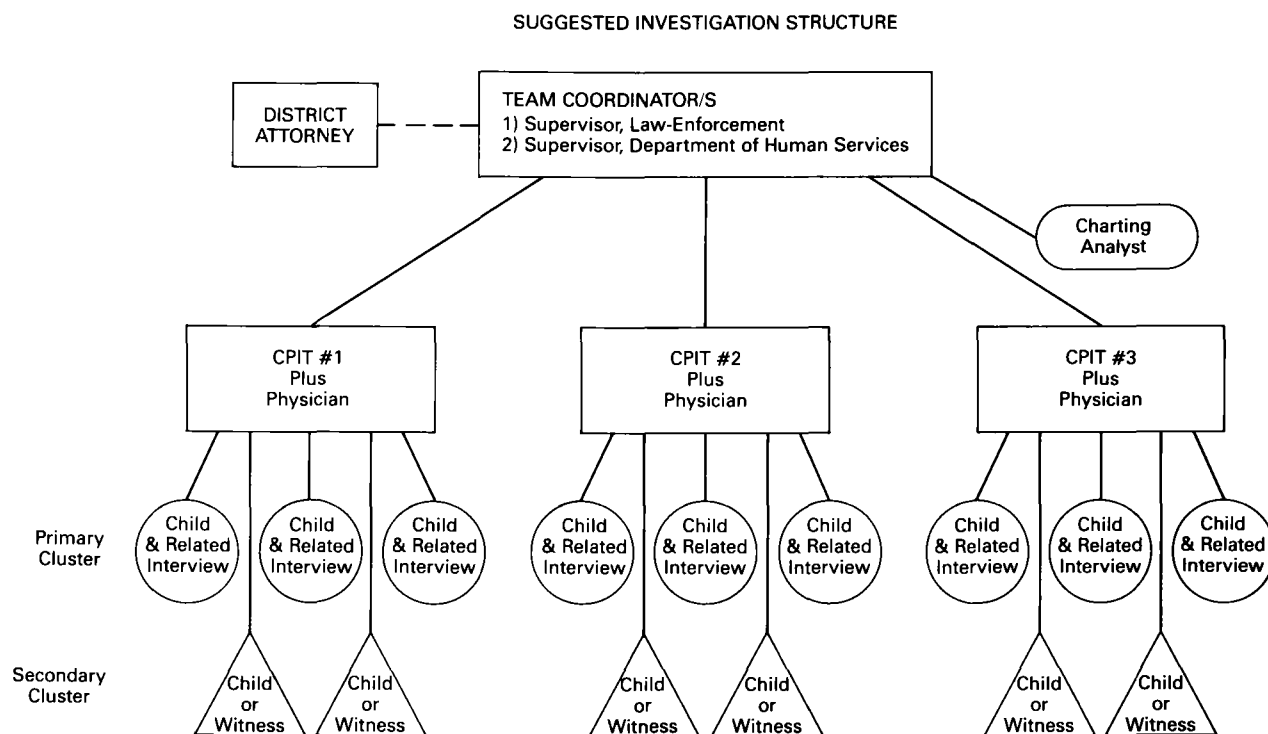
SUGGESTED INVESTIGATION STRUCTURE

DISTRICT ATTORNEY

TEAM COORDINATOR/S
1) Supervisor, Law-Enforcement
2) Supervisor, Department of Human Services

Charting Analyst

CPIT #1 Plus Physician

CPIT #2 Plus Physician

CPIT #3 Plus Physician

Primary Cluster

Child & Related Interview

Child & Related Interview

Child & Related Interview

Child & Related Interview

Child & Related Interview

Child & Related Interview

Child & Related Interview

Child & Related Interview

Child & Related Interview

Secondary Cluster

Child or Witness

Child or Witness

Child or Witness

Child or Witness

Child or Witness

Child or Witness